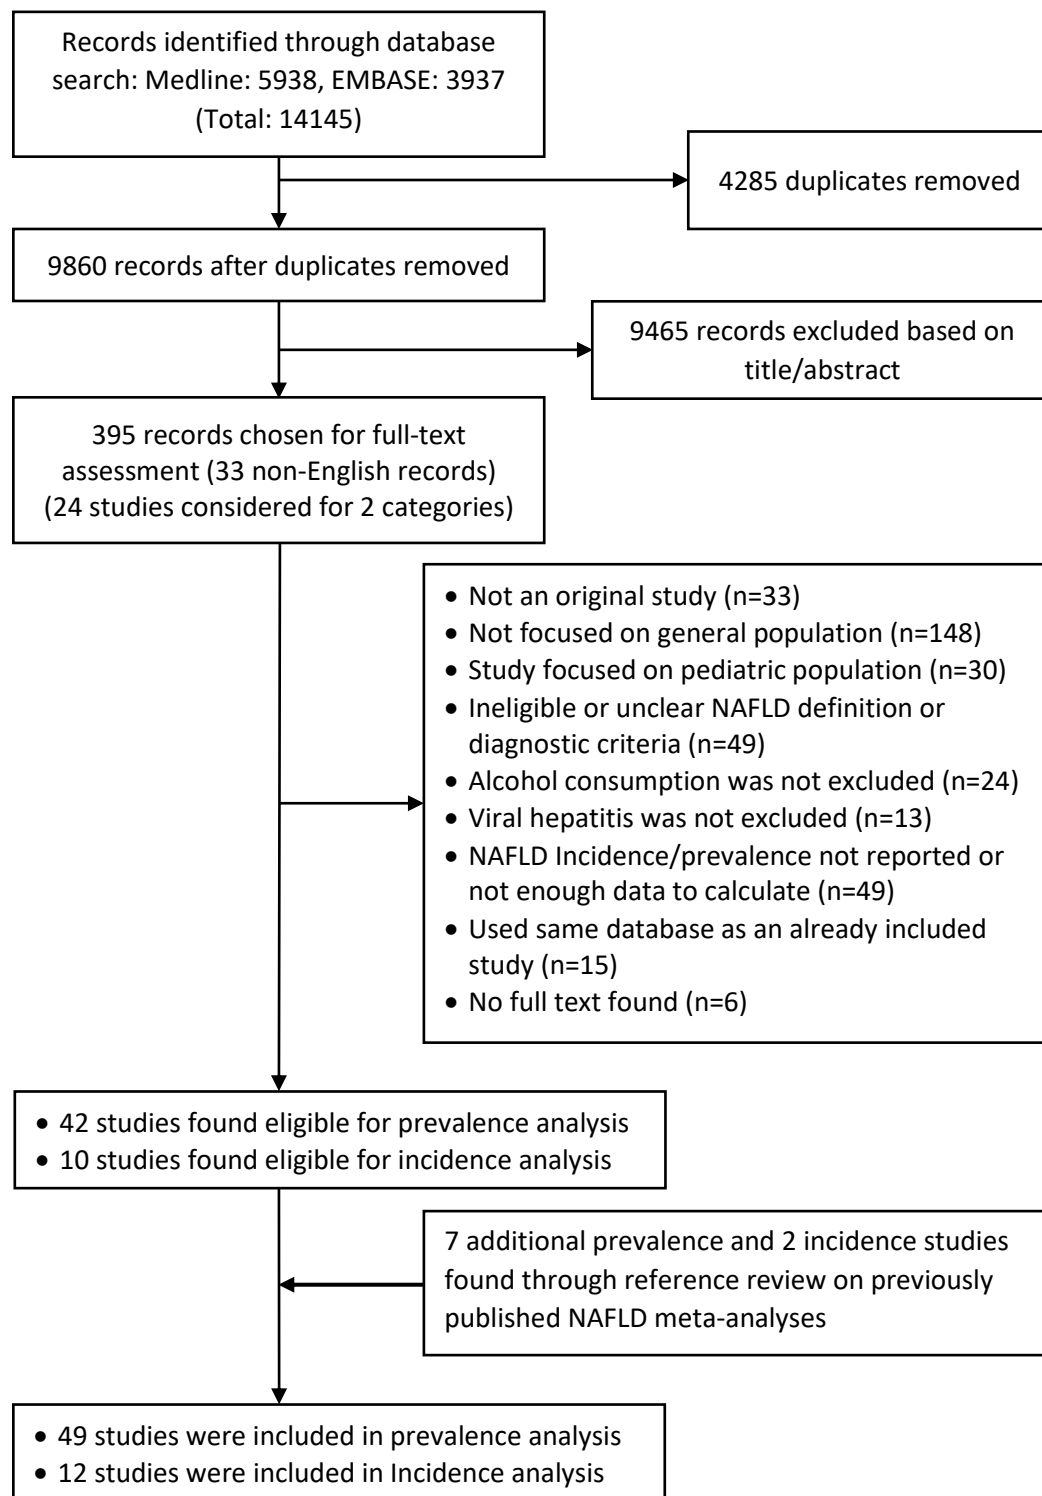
Records identified through database search: Medline: 5938, EMBASE: 3937 (Total: 14145)

4285 duplicates removed

9860 records after duplicates removed

9465 records excluded based on title/abstract

395 records chosen for full-text assessment (33 non-English records) (24 studies considered for 2 categories)

• Not an original study (n=33)
• Not focused on general population (n=148)
• Study focused on pediatric population (n=30)
• Ineligible or unclear NAFLD definition or diagnostic criteria (n=49)
• Alcohol consumption was not excluded (n=24)
• Viral hepatitis was not excluded (n=13)
• NAFLD Incidence/prevalence not reported or not enough data to calculate (n=49)
• Used same database as an already included study (n=15)
• No full text found (n=6)

• 42 studies found eligible for prevalence analysis
• 10 studies found eligible for incidence analysis

7 additional prevalence and 2 incidence studies found through reference review on previously published NAFLD meta-analyses

• 49 studies were included in prevalence analysis
• 12 studies were included in Incidence analysis